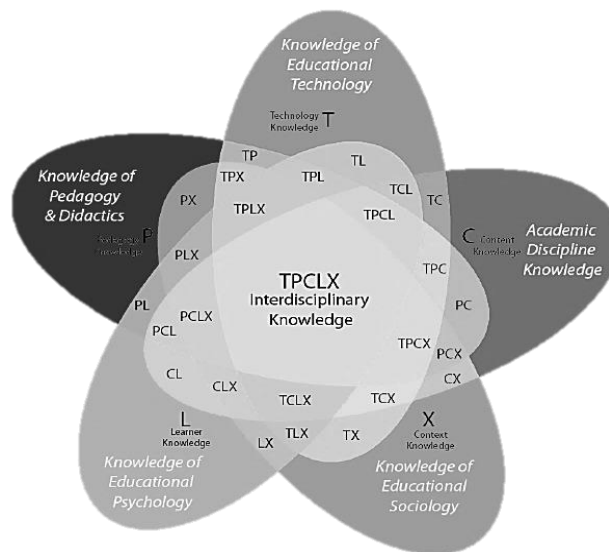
Knowledge of Educational Technology

Technology Knowledge T

Knowledge of Pedagogy & Didactics

Pedagogy Knowledge P

C Content Knowledge

Academic Discipline Knowledge

TP
TPX
TPL
TL
TCL
TC
PX
TPLX
TPCL
PLX
TPC
TPCLX
Interdisciplinary Knowledge
PC
PL
PCLX
PCL
TPCX
PCX
CX
CL
CLX
TCLX
TCX

L
Learner Knowledge

X
Context Knowledge

LX
TLX
TX

Knowledge of Educational Psychology

Knowledge of Educational Sociology